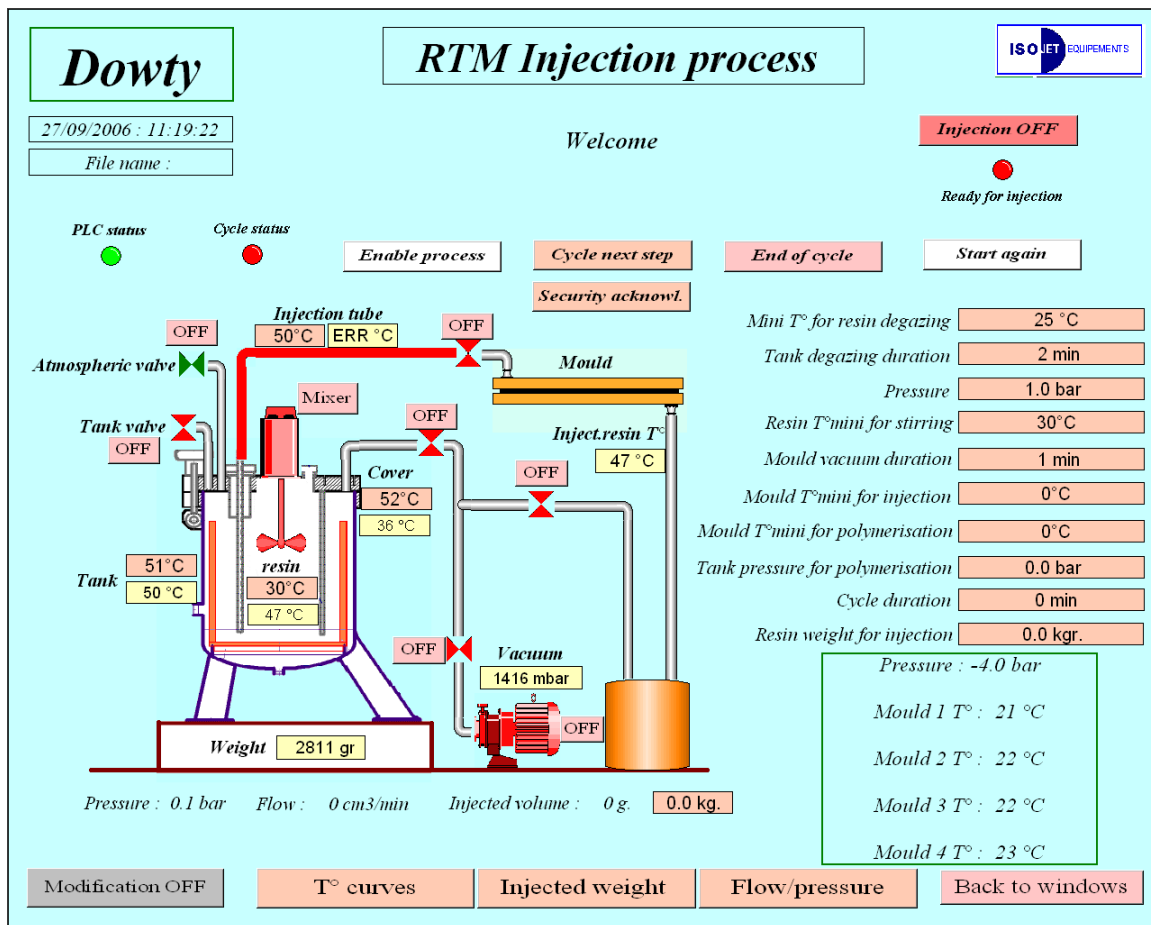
Dowty

RTM Injection process

ISOJET EQUIPEMENTS

27/09/2006 : 11:19:22

File name :

Welcome

Injection OFF

Ready for injection

PLC status

Cycle status

Enable process

Cycle next step

End of cycle

Start again

Security acknowl.

Injection tube

OFF

50°C

ERR °C

OFF

Atmospheric valve

Mould

Mixer

Tank valve

OFF

OFF

Inject.resin T°

47 °C

Cover

OFF

52°C

36 °C

51°C

resin

Tank

50 °C

30°C

47 °C

OFF

Vacuum

1416 mbar

OFF

Weight

2811 gr

Mini T° for resin degazing | 25 °C

Tank degazing duration | 2 min

Pressure | 1.0 bar

Resin T°mini for stirring | 30°C

Mould vacuum duration | 1 min

Mould T°mini for injection | 0°C

Mould T°mini for polymerisation | 0°C

Tank pressure for polymerisation | 0.0 bar

Cycle duration | 0 min

Resin weight for injection | 0.0 kgr.

Pressure : -4.0 bar

Mould 1 T° : 21 °C

Mould 2 T° : 22 °C

Mould 3 T° : 22 °C

Mould 4 T° : 23 °C

Pressure : 0.1 bar Flow : 0 cm3/min Injected volume : 0 g. 0.0 kg.

Modification OFF

T° curves

Injected weight

Flow/pressure

Back to windows